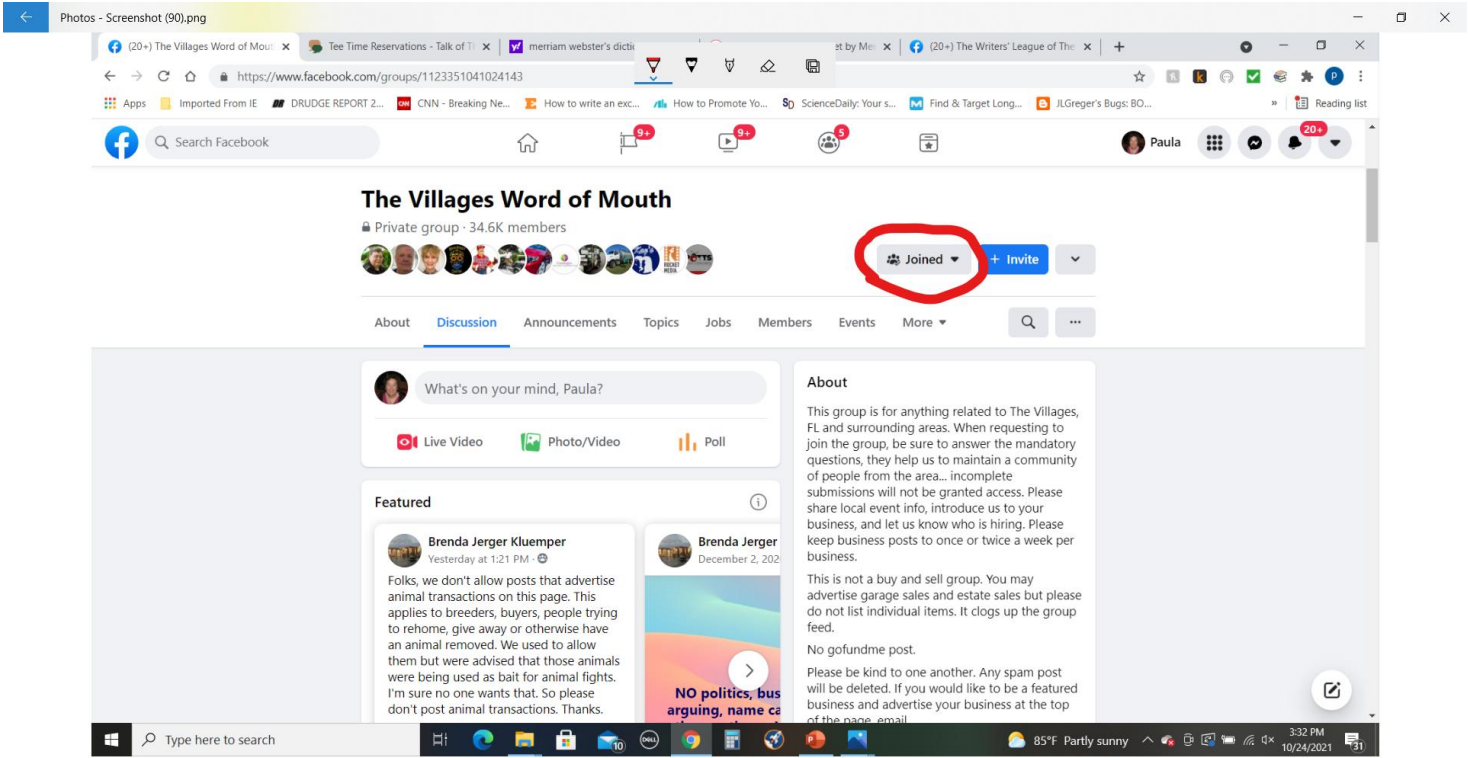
Photos - Screenshot (90).png

(20+) The Villages Word of Mout ×
Tee Time Reservations - Talk of T ×
merriam webster's dicti
et by Me ×
(20+) The Writers' League of The ×
+

https://www.facebook.com/groups/1123351041024143

Apps
Imported From IE
DRUDGE REPORT 2...
CNN - Breaking Ne...
How to write an exc...
How to Promote Yo...
ScienceDaily: Your s...
Find & Target Long...
JLGreger's Bugs: BO...
»
Reading list

Search Facebook
9+
9+
5
Paula
20+

The Villages Word of Mouth
Private group · 34.6K members

Joined
+ Invite

About
Discussion
Announcements
Topics
Jobs
Members
Events
More

What's on your mind, Paula?
Live Video
Photo/Video
Poll

Featured

Brenda Jerger Kluemper
Yesterday at 1:21 PM ·
Folks, we don't allow posts that advertise animal transactions on this page. This applies to breeders, buyers, people trying to rehome, give away or otherwise have an animal removed. We used to allow them but were advised that those animals were being used as bait for animal fights. I'm sure no one wants that. So please don't post animal transactions. Thanks.

Brenda Jerger
December 2, 202
NO politics, bus
arguing, name ca

About
This group is for anything related to The Villages, FL and surrounding areas. When requesting to join the group, be sure to answer the mandatory questions, they help us to maintain a community of people from the area... incomplete submissions will not be granted access. Please share local event info, introduce us to your business, and let us know who is hiring. Please keep business posts to once or twice a week per business.

This is not a buy and sell group. You may advertise garage sales and estate sales but please do not list individual items. It clogs up the group feed.

No gofundme post.

Please be kind to one another. Any spam post will be deleted. If you would like to be a featured business and advertise your business at the top of the page, email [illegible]

Type here to search
10
85°F Partly sunny
3:32 PM
10/24/2021
31